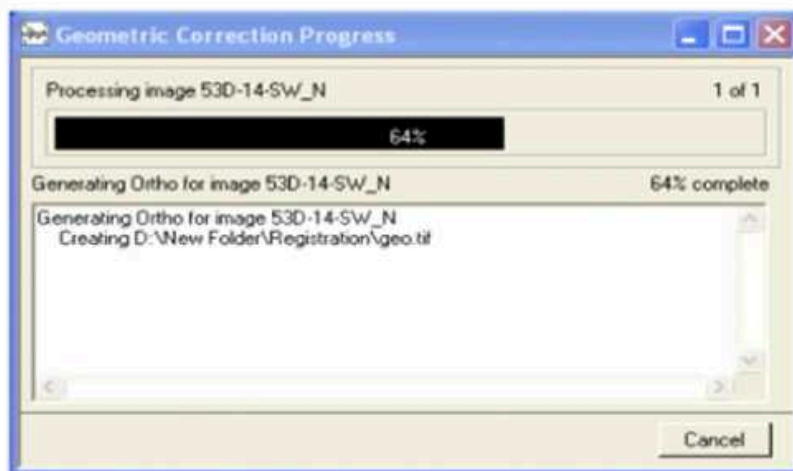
Geometric Correction Progress

Processing image 53D-14-SW_N

1 of 1

64%

Generating Ortho for image 53D-14-SW_N

64% complete

Generating Ortho for image 53D-14-SW_N
Creating D:\New Folder\Registration\geo.tif

Cancel